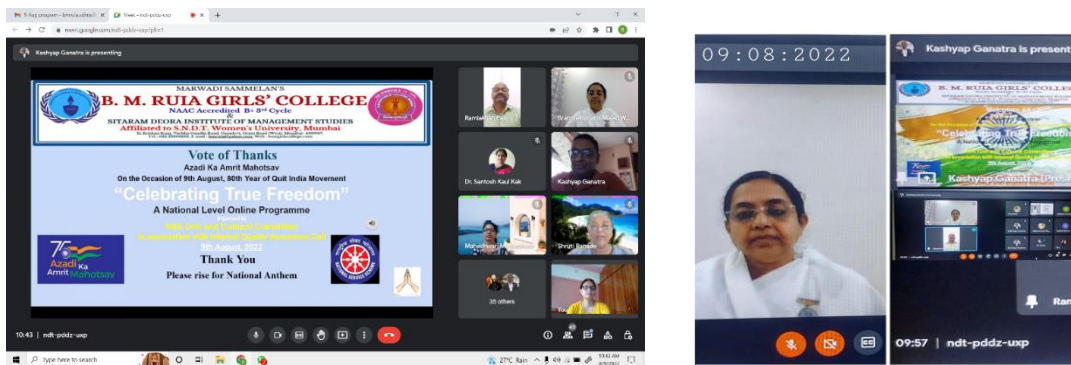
Meet - ndt-pddz-uxp

meet.google.com/ndt-pddz-uxp

Kashyap Ganatra is presenting

MARWADI SAMMELAN'S
B. M. RUIA GIRLS' COLLEGE
NAAC Accredited B+ 3rd Cycle
&
SITARAM DEORA INSTITUTE OF MANAGEMENT STUDIES
Affiliated to S.N.D.T. Women's University, Mumbai

Vote of Thanks
Azadi Ka Amrit Mahotsav
On the Occasion of 9th August, 80th Year of Quit India Movement
"Celebrating True Freedom"
A National Level Online Programme
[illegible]
9th August, 2022
Thank You
Please rise for National Anthem

75 Azadi Ka Amrit Mahotsav

Ramlakhan Pal
Dr. Santosh Kaul Kak
Kashyap Ganatra
Maheshwari
Shruti Ramde
35 others

10:43 | ndt-pddz-uxp

Type here to search

27°C Rain

09:08:2022

Kashyap Ganatra is present

B. M. RUIA GIRLS' COLLE

"Celebrating True Freedom"

Kashyap Ganatra (Pres

Ran

09:57 | ndt-pddz-uxp